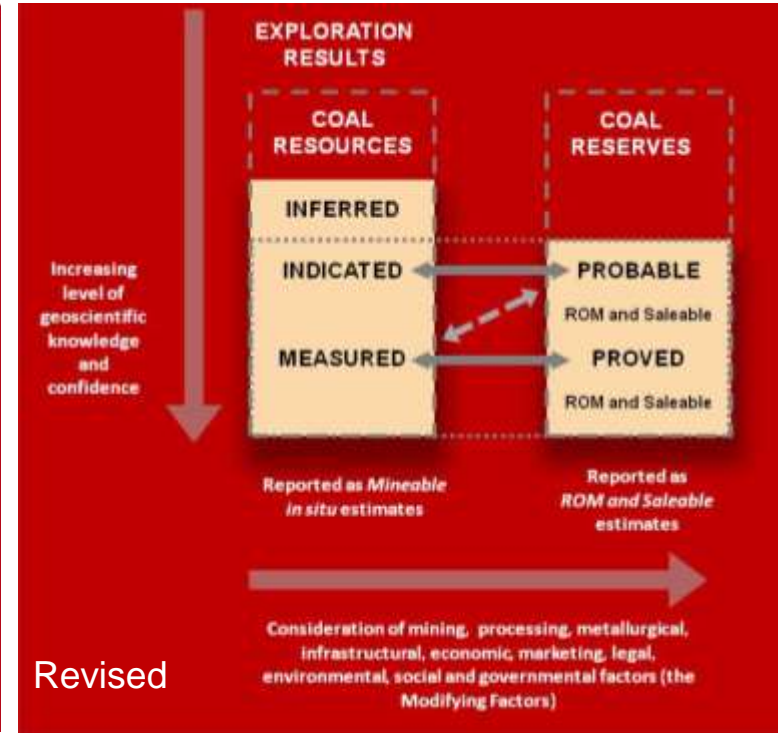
EXPLORATION RESULTS

COAL RESOURCES

COAL RESERVES

INFERRED

Increasing level of geoscientific knowledge and confidence

INDICATED

PROBABLE

ROM and Saleable

MEASURED

PROVED

ROM and Saleable

Reported as *Mineable in situ* estimates

Reported as *ROM and Saleable* estimates

Consideration of mining, processing, metallurgical, infrastructural, economic, marketing, legal, environmental, social and governmental factors (the Modifying Factors)

Revised